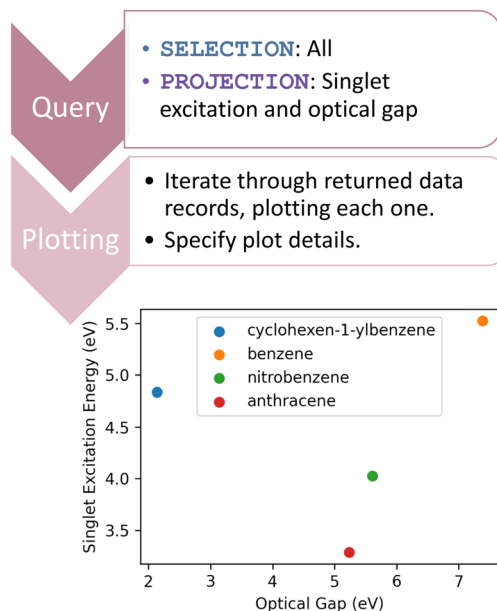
Query

• SELECTION: All
• PROJECTION: Singlet excitation and optical gap

Plotting

• Iterate through returned data records, plotting each one.
• Specify plot details.

cyclohexen-1-ylbenzene
benzene
nitrobenzene
anthracene

Singlet Excitation Energy (eV)

5.5
5.0
4.5
4.0
3.5

2 3 4 5 6 7

Optical Gap (eV)